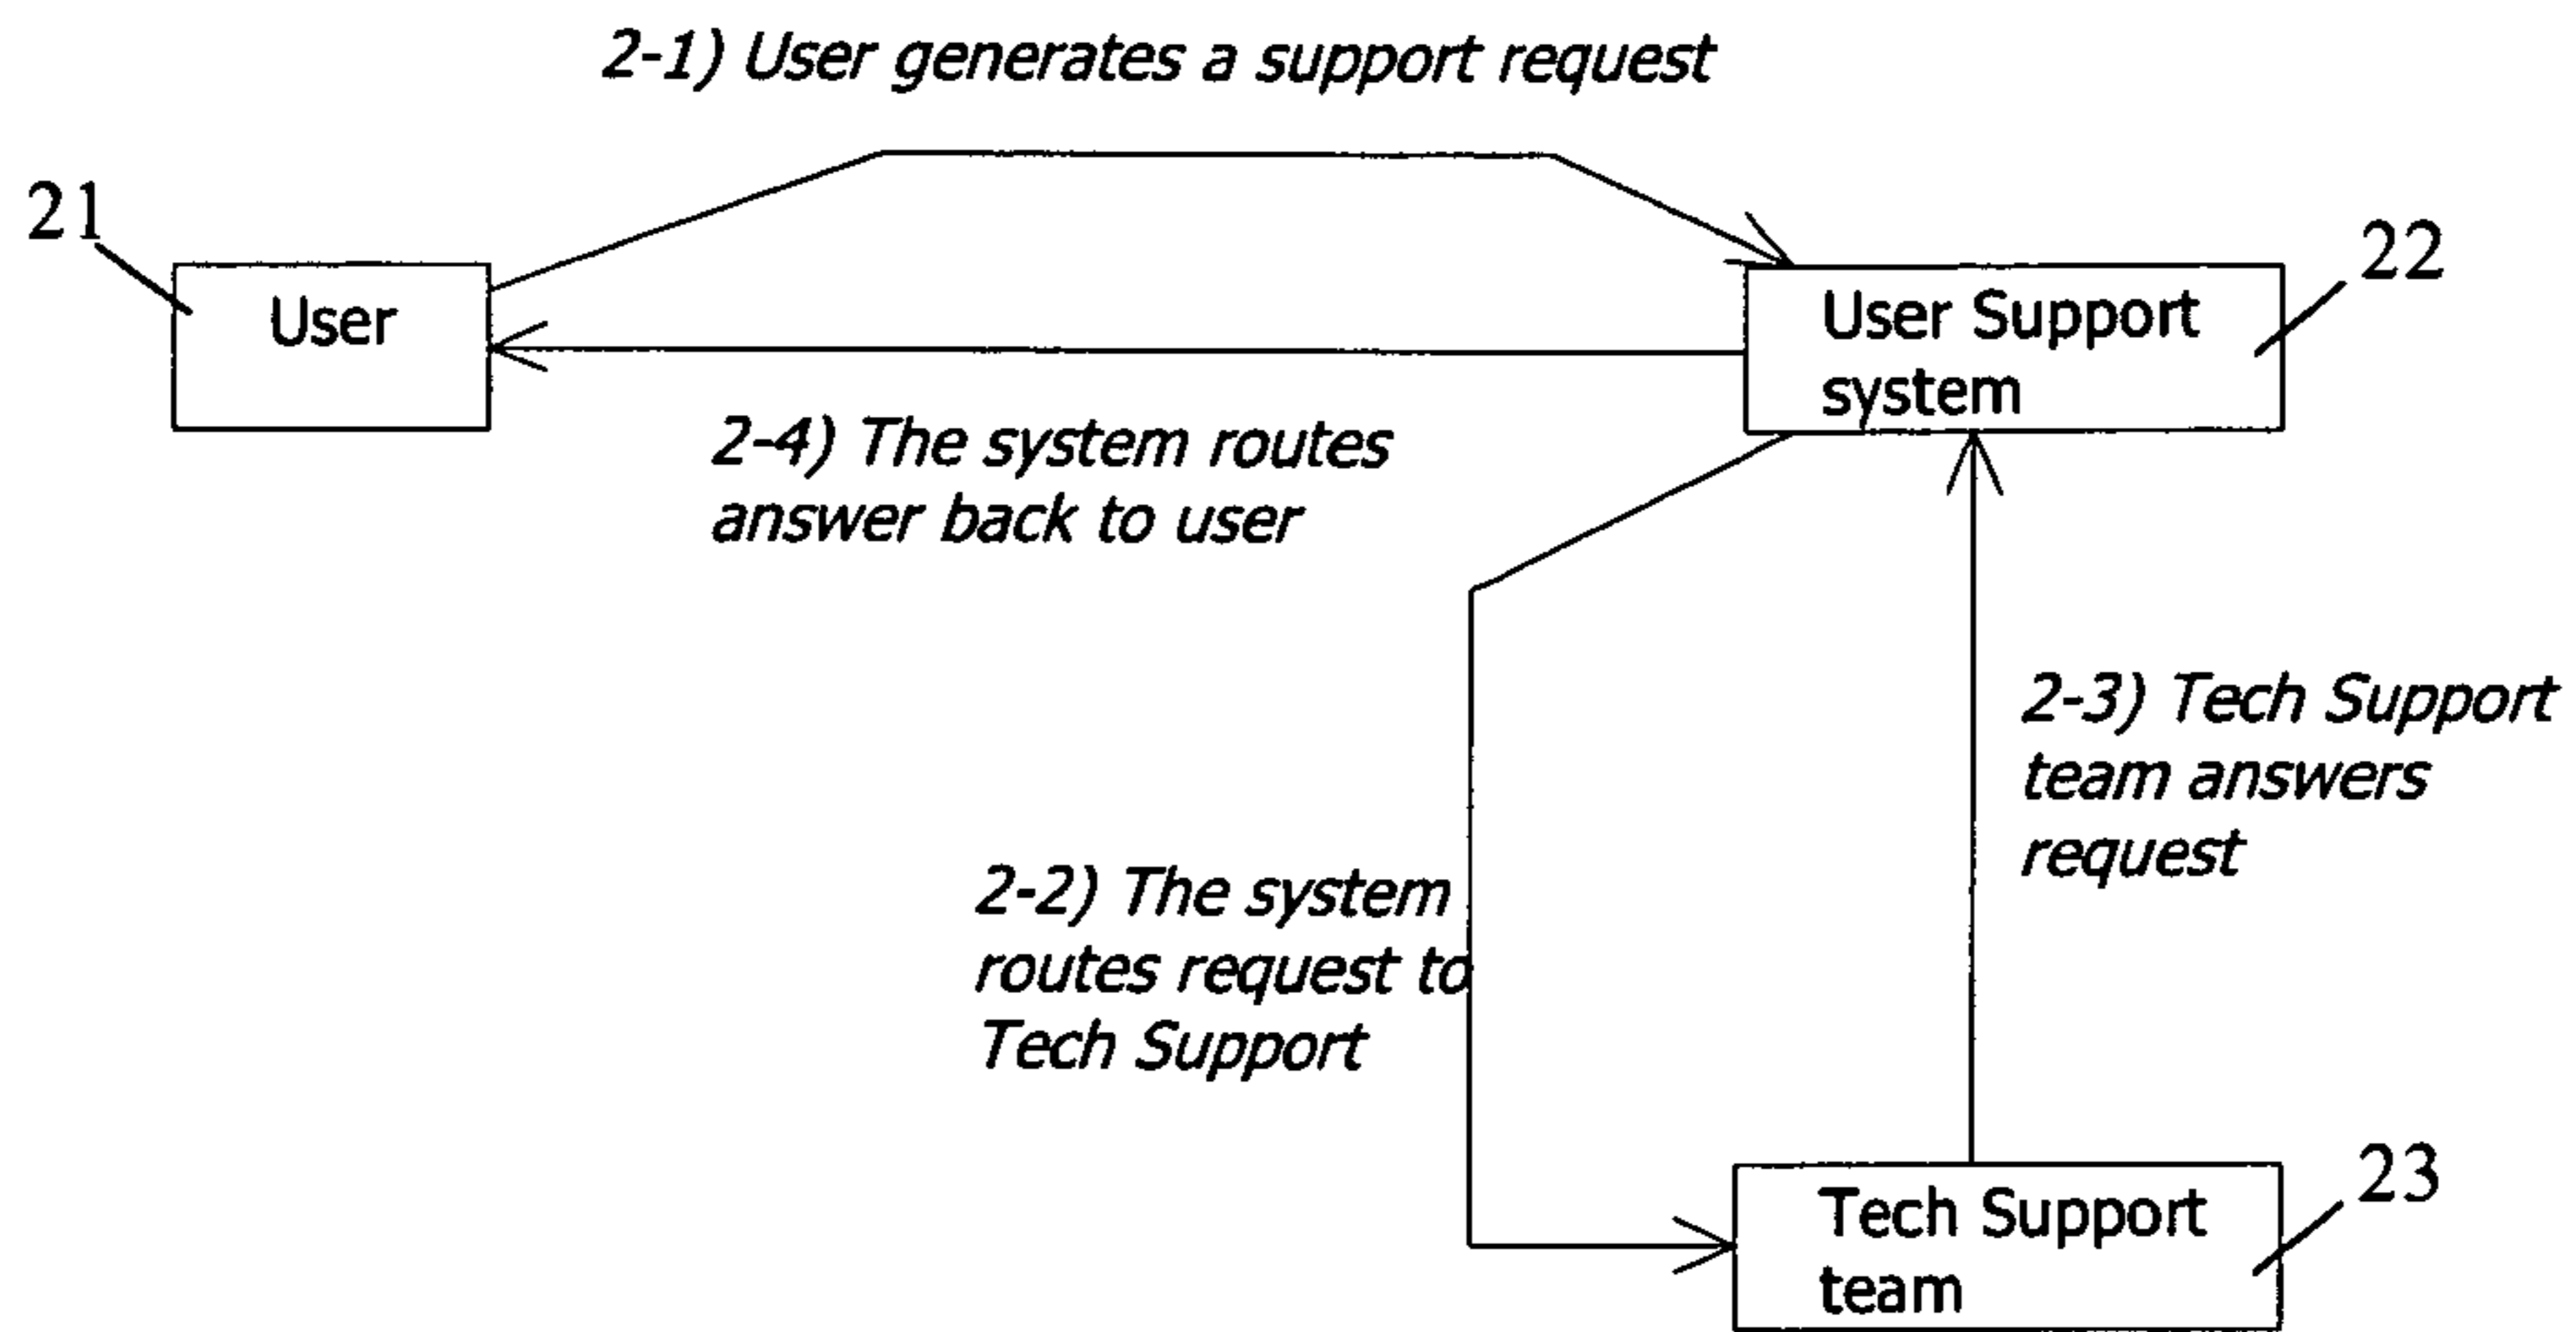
2-1) User generates a support request

21

User

22

User Support system

2-4) The system routes answer back to user

2-3) Tech Support team answers request

2-2) The system routes request to Tech Support

23

Tech Support team